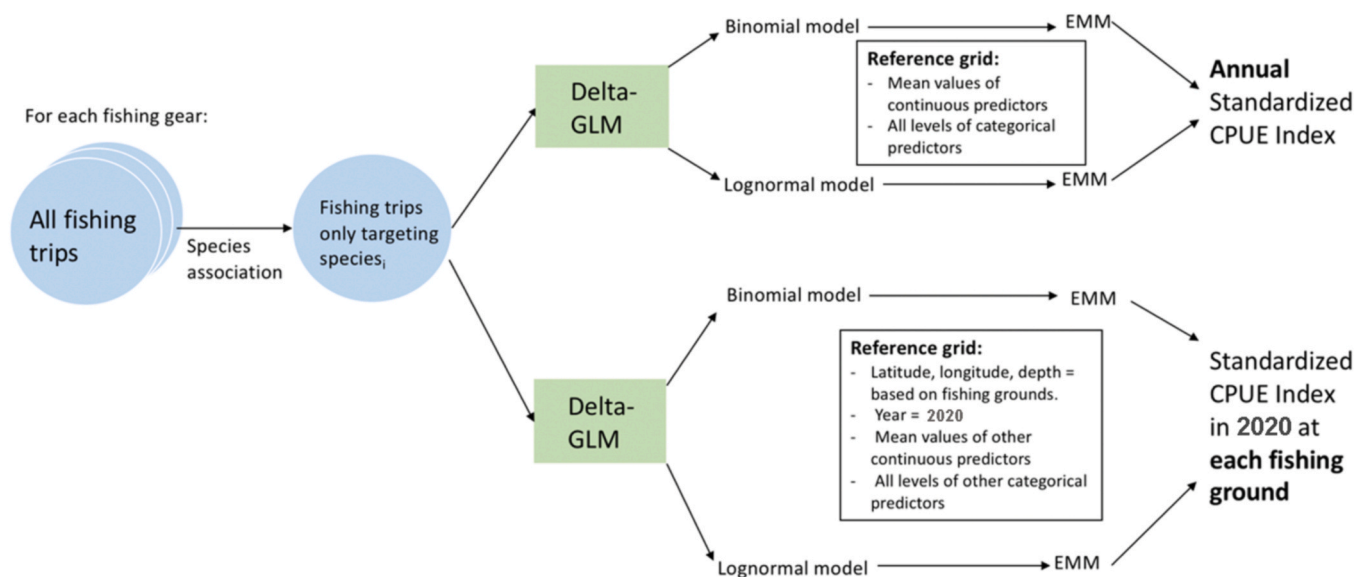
For each fishing gear:

All fishing trips

Species association

Fishing trips only targeting species$_i$

Delta-GLM

Binomial model

EMM

Reference grid:
- Mean values of continuous predictors
- All levels of categorical predictors

Lognormal model

EMM

**Annual** Standardized CPUE Index

Delta-GLM

Binomial model

EMM

Reference grid:
- Latitude, longitude, depth = based on fishing grounds.
- Year = 2020
- Mean values of other continuous predictors
- All levels of other categorical predictors

Lognormal model

EMM

Standardized CPUE Index in 2020 at **each fishing ground**